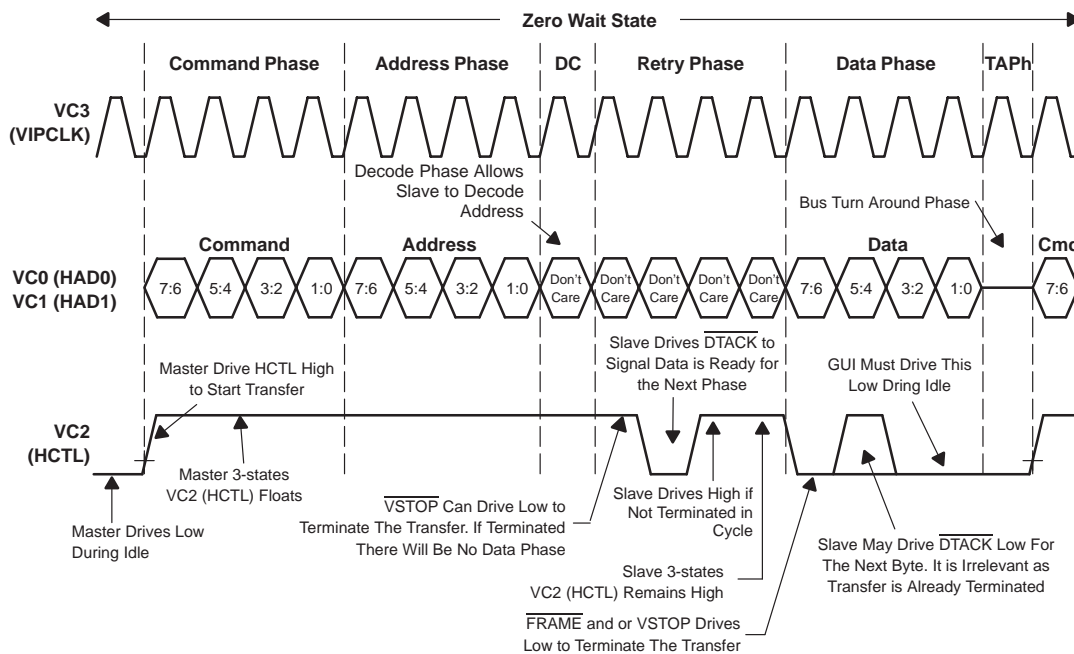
Zero Wait State

Command Phase

Address Phase

DC

Retry Phase

Data Phase

TAPh

VC3 (VIPCLK)

Decode Phase Allows Slave to Decode Address

Bus Turn Around Phase

Command

Address

Data

Cmd

VC0 (HAD0) VC1 (HAD1)

7:6

5:4

3:2

1:0

7:6

5:4

3:2

1:0

Don't Care

Don't Care

Don't Care

Don't Care

Don't Care

7:6

5:4

3:2

1:0

7:6

Master Drive HCTL High to Start Transfer

Slave Drives $\overline{DTACK}$ to Signal Data is Ready for the Next Phase

GUI Must Drive This Low Dring Idle

VC2 (HCTL)

Master 3-states VC2 (HCTL) Floats

Master Drives Low During Idle

$\overline{VSTOP}$ Can Drive Low to Terminate The Transfer. If Terminated There Will Be No Data Phase

Slave Drives High if Not Terminated in Cycle

Slave 3-states VC2 (HCTL) Remains High

Slave May Drive $\overline{DTACK}$ Low For The Next Byte. It is Irrelevant as Transfer is Already Terminated

$\overline{FRAME}$ and or VSTOP Drives Low to Terminate The Transfer